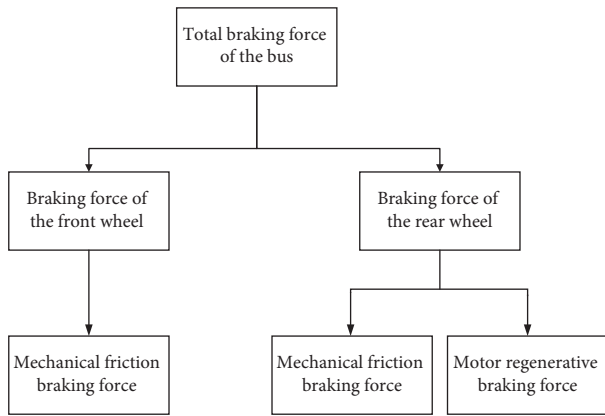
Total braking force of the bus

Braking force of the front wheel

Braking force of the rear wheel

Mechanical friction braking force

Mechanical friction braking force

Motor regenerative braking force